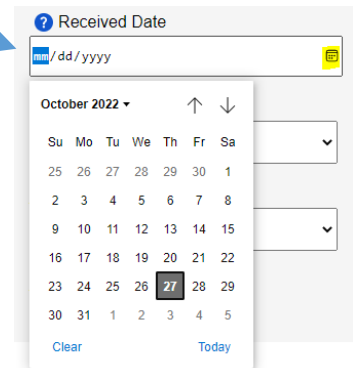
? Received Date

mm/dd/yyyy

October 2022 ▾ ↑ ↓

| Su | Mo | Tu | We | Th | Fr | Sa |
|---|---|---|---|---|---|---|
| 25 | 26 | 27 | 28 | 29 | 30 | 1 |
| 2 | 3 | 4 | 5 | 6 | 7 | 8 |
| 9 | 10 | 11 | 12 | 13 | 14 | 15 |
| 16 | 17 | 18 | 19 | 20 | 21 | 22 |
| 23 | 24 | 25 | 26 | 27 | 28 | 29 |
| 30 | 31 | 1 | 2 | 3 | 4 | 5 |

Clear Today